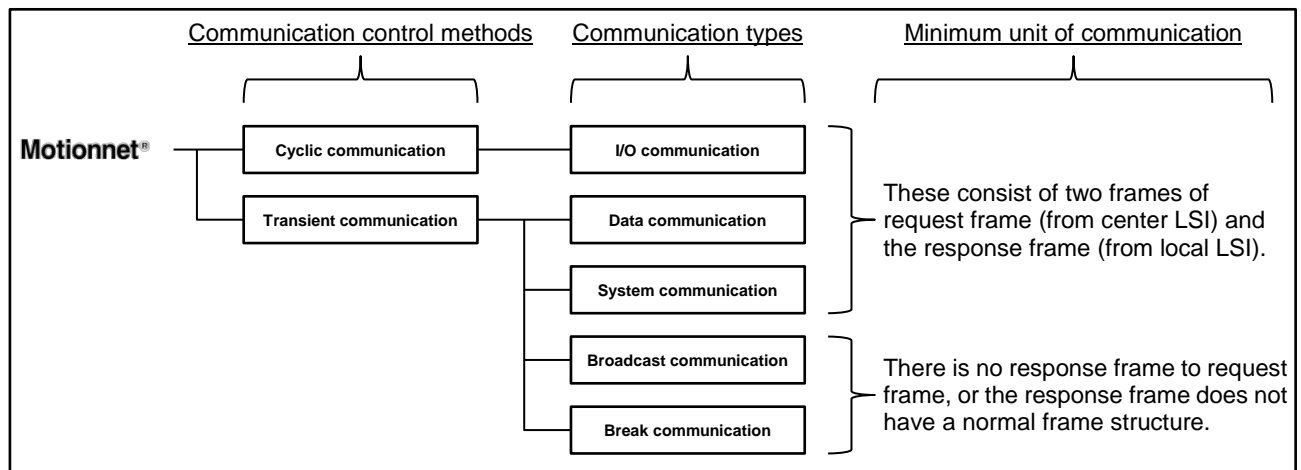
Communication control methods

Communication types

Minimum unit of communication

Motionnet®

Cyclic communication

Transient communication

I/O communication

Data communication

System communication

Broadcast communication

Break communication

These consist of two frames of request frame (from center LSI) and the response frame (from local LSI).

There is no response frame to request frame, or the response frame does not have a normal frame structure.